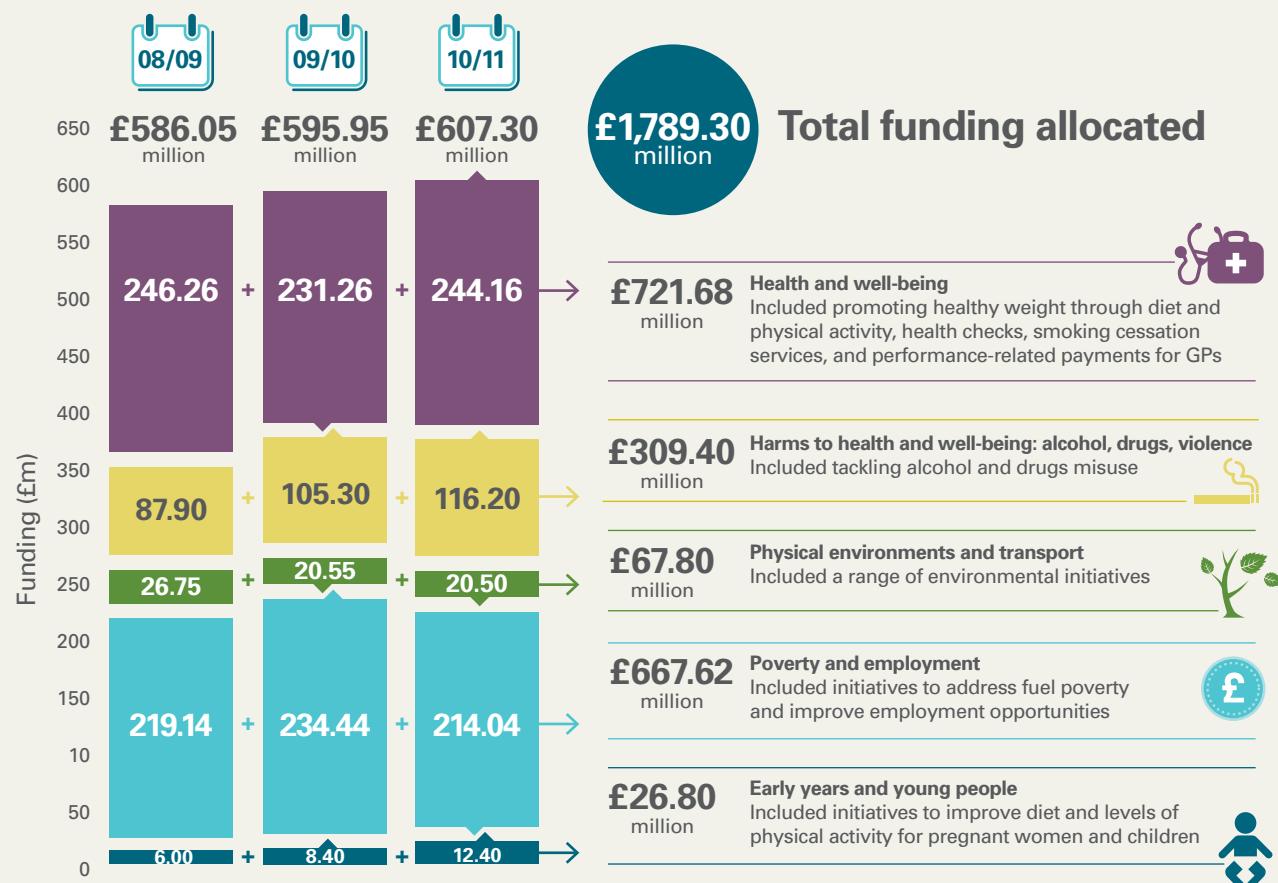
08/09
09/10
10/11

650
600
550
500
450
400
350
300
250
200
150
10
50
0

Funding (£m)

£586.05 million
£595.95 million
£607.30 million

246.26 + 231.26 + 244.16
87.90 + 105.30 + 116.20
26.75 + 20.55 + 20.50
219.14 + 234.44 + 214.04
6.00 + 8.40 + 12.40

£1,789.30 million Total funding allocated

£721.68 million
Health and well-being
Included promoting healthy weight through diet and physical activity, health checks, smoking cessation services, and performance-related payments for GPs

£309.40 million
Harms to health and well-being: alcohol, drugs, violence
Included tackling alcohol and drugs misuse

£67.80 million
Physical environments and transport
Included a range of environmental initiatives

£667.62 million
Poverty and employment
Included initiatives to address fuel poverty and improve employment opportunities

£26.80 million
Early years and young people
Included initiatives to improve diet and levels of physical activity for pregnant women and children